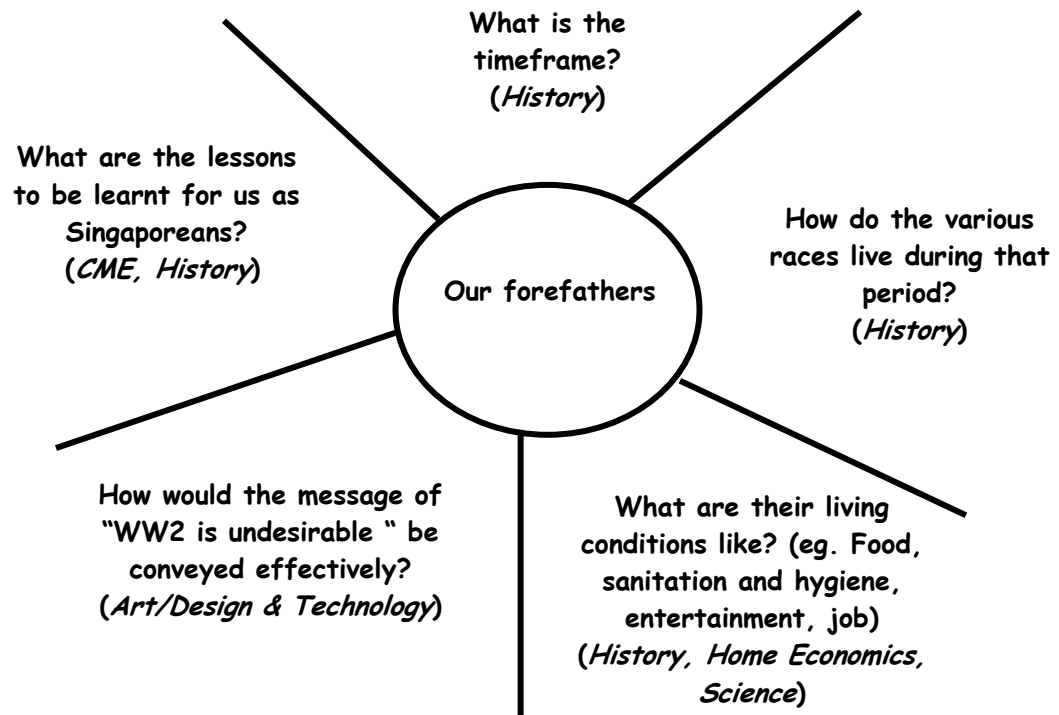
What is the timeframe? (History)

What are the lessons to be learnt for us as Singaporeans? (CME, History)

Our forefathers

How do the various races live during that period? (History)

How would the message of "WW2 is undesirable " be conveyed effectively? (Art/Design & Technology)

What are their living conditions like? (eg. Food, sanitation and hygiene, entertainment, job) (History, Home Economics, Science)